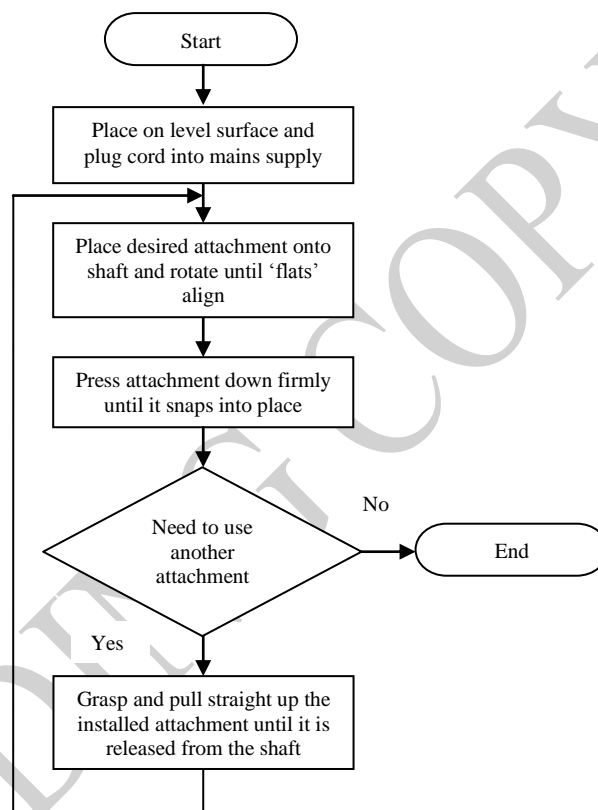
Start

Place on level surface and plug cord into mains supply

Place desired attachment onto shaft and rotate until 'flats' align

Press attachment down firmly until it snaps into place

Need to use another attachment

No

End

Yes

Grasp and pull straight up the installed attachment until it is released from the shaft

UNCONTROLLED COPY